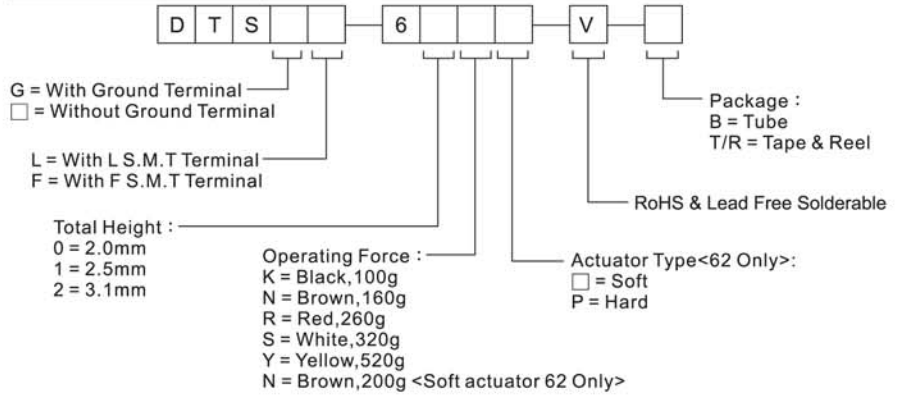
D T S [ ] [ ] — 6 [ ] [ ] [ ] — V [ ]

G = With Ground Terminal
☐ = Without Ground Terminal

L = With L S.M.T Terminal
F = With F S.M.T Terminal

Total Height :
0 = 2.0mm
1 = 2.5mm
2 = 3.1mm

Operating Force :
K = Black,100g
N = Brown,160g
R = Red,260g
S = White,320g
Y = Yellow,520g
N = Brown,200g <Soft actuator 62 Only>

Actuator Type<62 Only>:
☐ = Soft
P = Hard

RoHS & Lead Free Solderable

Package :
B = Tube
T/R = Tape & Reel